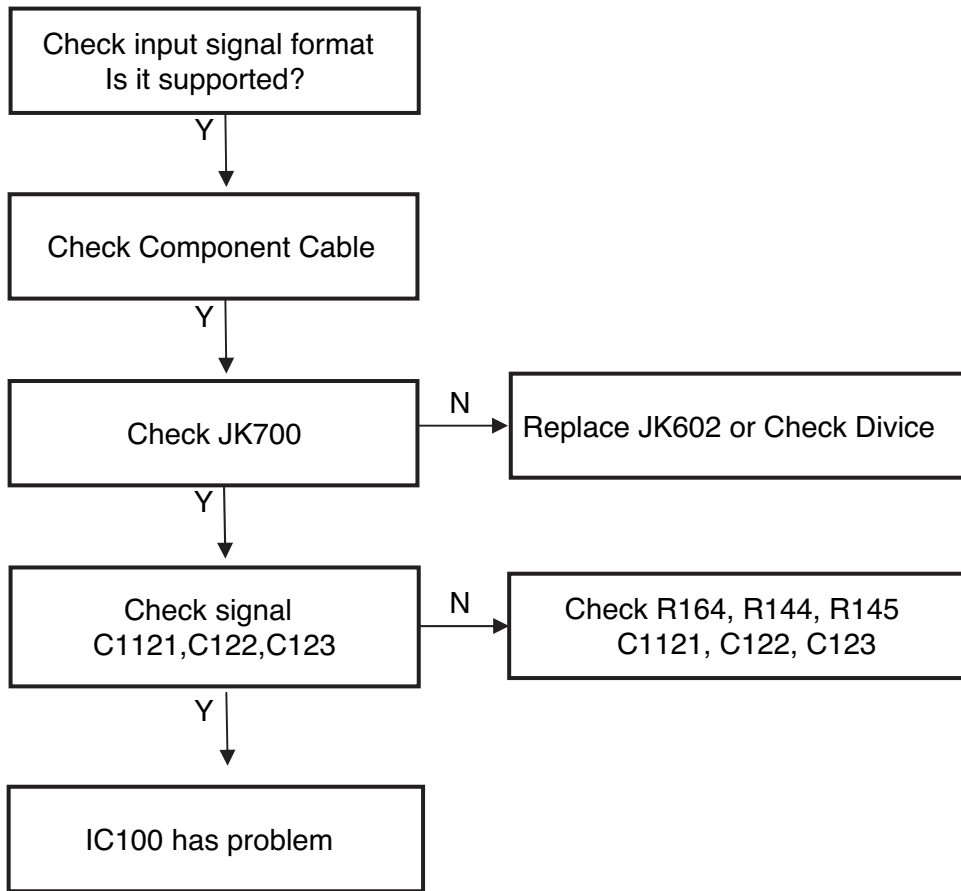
Check input signal format
Is it supported?

Y

Check Component Cable

Y

Check JK700

N

Replace JK602 or Check Divice

Y

Check signal
C1121,C122,C123

N

Check R164, R144, R145
C1121, C122, C123

Y

IC100 has problem